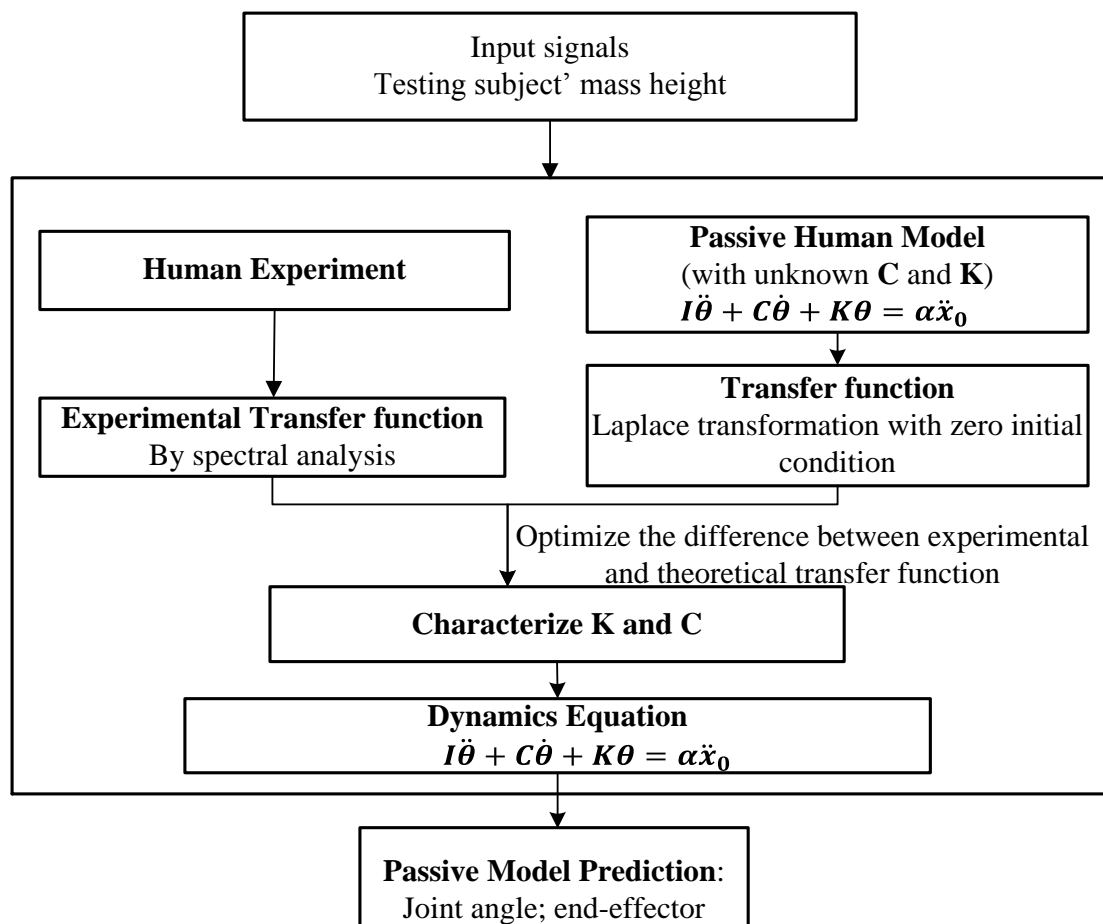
Input signals
Testing subject' mass height

Human Experiment

Passive Human Model
(with unknown **C** and **K**)
$\boldsymbol{I\ddot{\theta} + C\dot{\theta} + K\theta = \alpha\ddot{x}_0}$

Experimental Transfer function
By spectral analysis

Transfer function
Laplace transformation with zero initial condition

Optimize the difference between experimental and theoretical transfer function

Characterize K and C

Dynamics Equation
$\boldsymbol{I\ddot{\theta} + C\dot{\theta} + K\theta = \alpha\ddot{x}_0}$

Passive Model Prediction:
Joint angle; end-effector